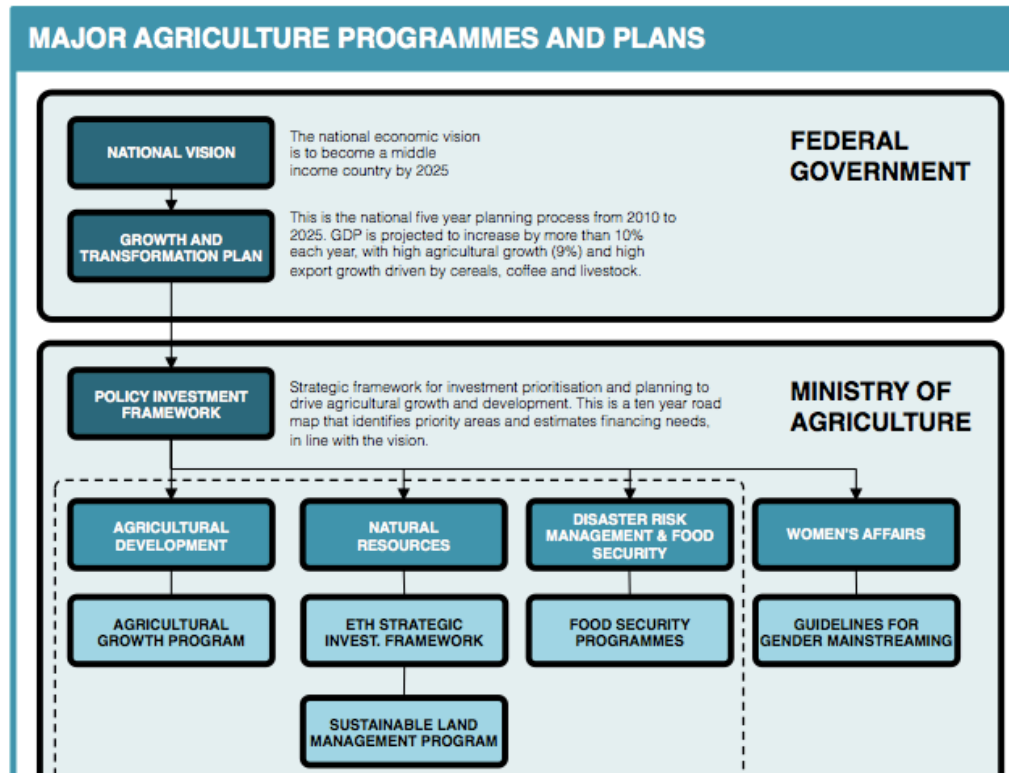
MAJOR AGRICULTURE PROGRAMMES AND PLANS

NATIONAL VISION

The national economic vision is to become a middle income country by 2025

FEDERAL GOVERNMENT

GROWTH AND TRANSFORMATION PLAN

This is the national five year planning process from 2010 to 2025. GDP is projected to increase by more than 10% each year, with high agricultural growth (9%) and high export growth driven by cereals, coffee and livestock.

POLICY INVESTMENT FRAMEWORK

Strategic framework for investment prioritisation and planning to drive agricultural growth and development. This is a ten year road map that identifies priority areas and estimates financing needs, in line with the vision.

MINISTRY OF AGRICULTURE

AGRICULTURAL DEVELOPMENT

NATURAL RESOURCES

DISASTER RISK MANAGEMENT & FOOD SECURITY

WOMEN'S AFFAIRS

AGRICULTURAL GROWTH PROGRAM

ETH STRATEGIC INVEST. FRAMEWORK

FOOD SECURITY PROGRAMMES

GUIDELINES FOR GENDER MAINSTREAMING

SUSTAINABLE LAND MANAGEMENT PROGRAM